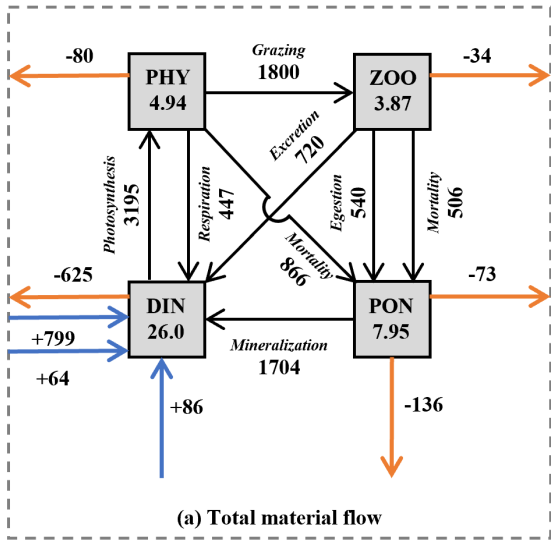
-80

PHY
4.94

Grazing
1800

ZOO
3.87

-34

Excretion
720

Photosynthesis
3195

Respiration
447

Egestion
540

Mortality
506

Mortality
866

-625

DIN
26.0

PON
7.95

-73

+799

+64

Mineralization
1704

+86

-136

(a) Total material flow